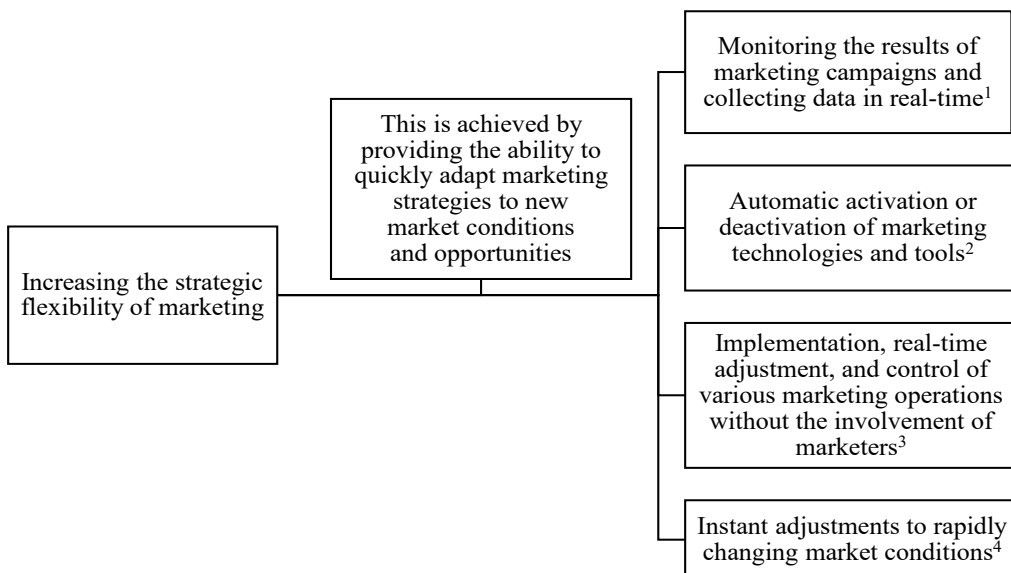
Increasing the strategic flexibility of marketing

This is achieved by providing the ability to quickly adapt marketing strategies to new market conditions and opportunities

Monitoring the results of marketing campaigns and collecting data in real-time$^1$

Automatic activation or deactivation of marketing technologies and tools$^2$

Implementation, real-time adjustment, and control of various marketing operations without the involvement of marketers$^3$

Instant adjustments to rapidly changing market conditions$^4$